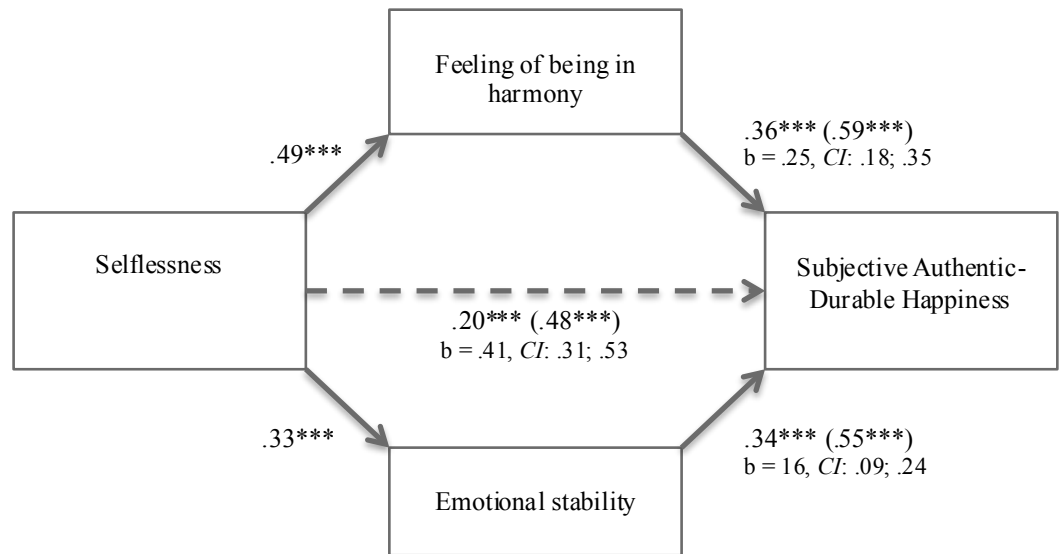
Feeling of being in harmony

.49***

.36*** (.59***)
b = .25, CI: .18; .35

Selflessness

Subjective Authentic-Durable Happiness

.20*** (.48***)
b = .41, CI: .31; .53

.33***

.34*** (.55***)
b = 16, CI: .09; .24

Emotional stability